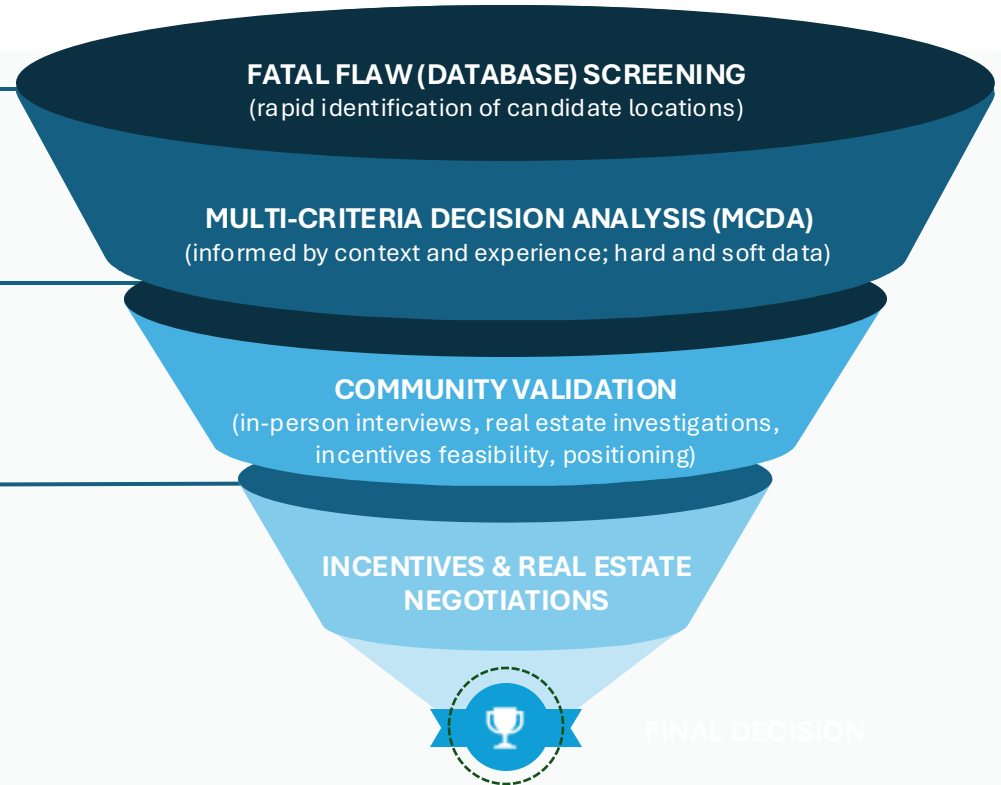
FATAL FLAW (DATABASE) SCREENING
(rapid identification of candidate locations)

MULTI-CRITERIA DECISION ANALYSIS (MCDA)
(informed by context and experience; hard and soft data)

COMMUNITY VALIDATION
(in-person interviews, real estate investigations, incentives feasibility, positioning)

INCENTIVES & REAL ESTATE NEGOTIATIONS

FINAL DECISION